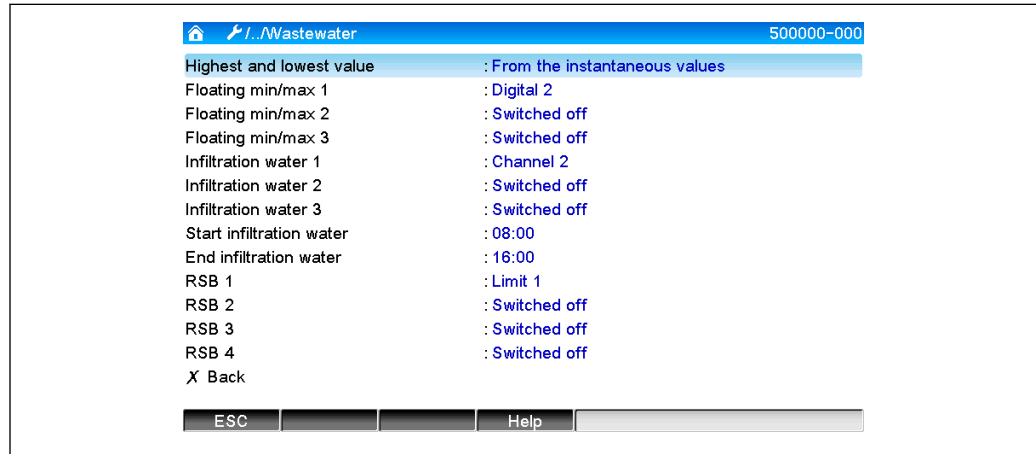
/../Wastewater 500000-000

| | |
|---|---|
| Highest and lowest value | : From the instantaneous values |
| Floating min/max 1 | : Digital 2 |
| Floating min/max 2 | : Switched off |
| Floating min/max 3 | : Switched off |
| Infiltration water 1 | : Channel 2 |
| Infiltration water 2 | : Switched off |
| Infiltration water 3 | : Switched off |
| Start infiltration water | : 08:00 |
| End infiltration water | : 16:00 |
| RSB 1 | : Limit 1 |
| RSB 2 | : Switched off |
| RSB 3 | : Switched off |
| RSB 4 | : Switched off |

X Back

ESC Help